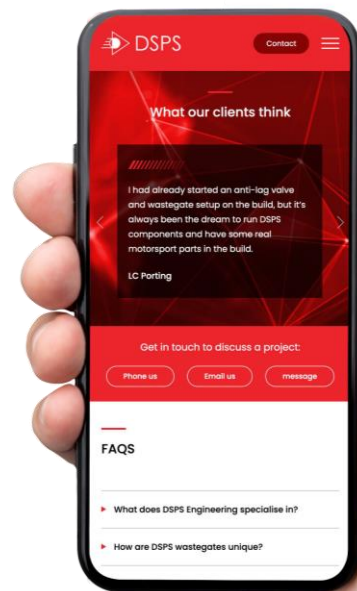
DSPS

Contact

What our clients think

I had already started an anti-lag valve and wastegate setup on the build, but it's always been the dream to run DSPS components and have some real motorsport parts in the build.

LC Porting

Get in touch to discuss a project:

Phone us

Email us

message

FAQS

What does DSPS Engineering specialise in?

How are DSPS wastegates unique?